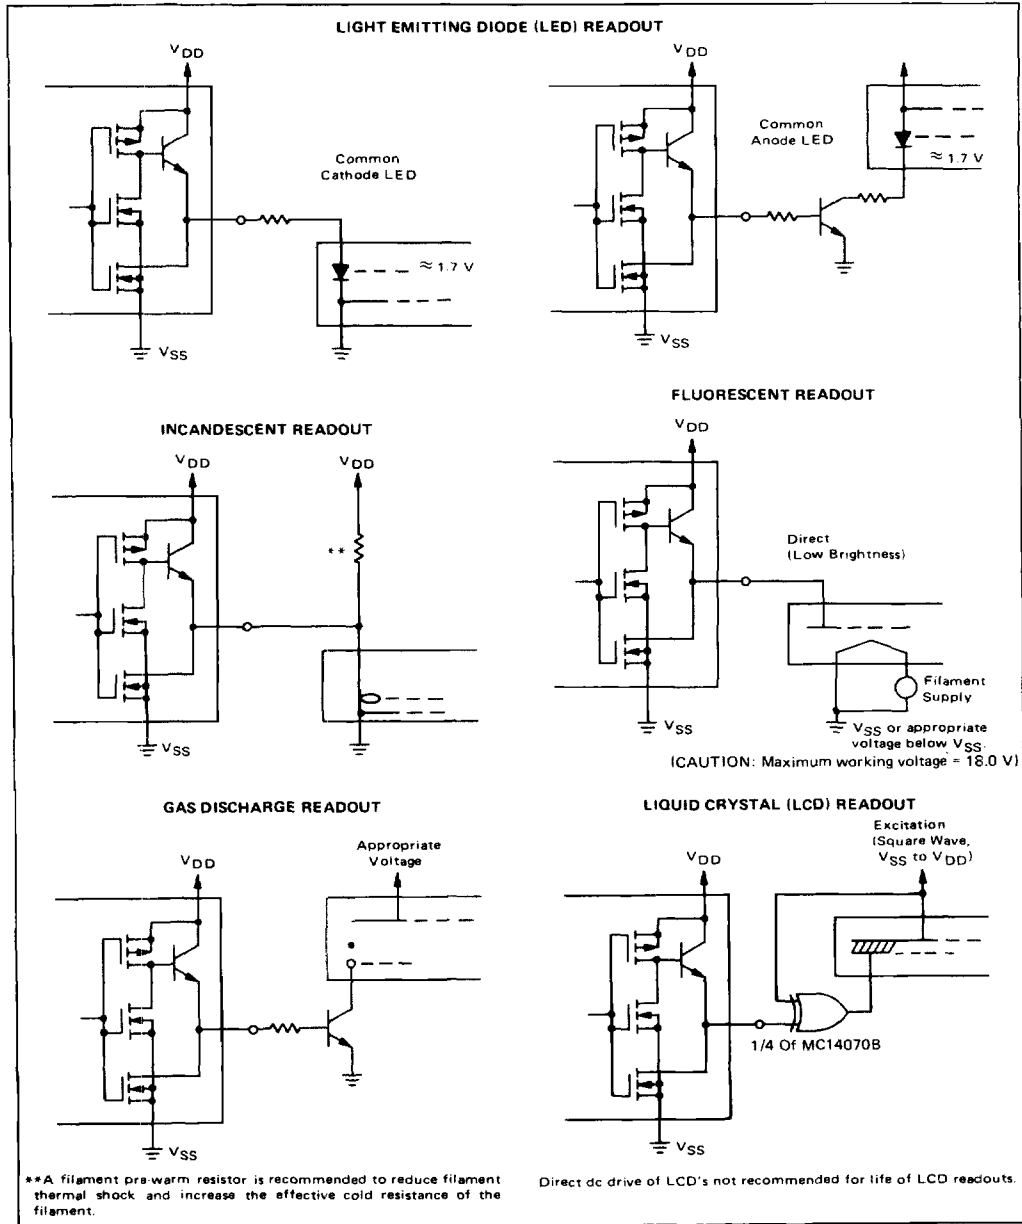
LIGHT EMITTING DIODE (LED) READOUT

$V_{DD}$

Common Cathode LED

$\approx 1.7$ V

$V_{SS}$

$V_{DD}$

Common Anode LED

$\approx 1.7$ V

$V_{SS}$

INCANDESCENT READOUT

$V_{DD}$

$V_{DD}$

**

$V_{SS}$

FLUORESCENT READOUT

$V_{DD}$

Direct (Low Brightness)

Filament Supply

$V_{SS}$

$V_{SS}$ or appropriate voltage below $V_{SS}$.

(CAUTION: Maximum working voltage = 18.0 V)

GAS DISCHARGE READOUT

$V_{DD}$

Appropriate Voltage

$V_{SS}$

LIQUID CRYSTAL (LCD) READOUT

$V_{DD}$

Excitation (Square Wave, $V_{SS}$ to $V_{DD}$)

1/4 Of MC14070B

$V_{SS}$

**A filament pre-warm resistor is recommended to reduce filament thermal shock and increase the effective cold resistance of the filament.

Direct dc drive of LCD's not recommended for life of LCD readouts.